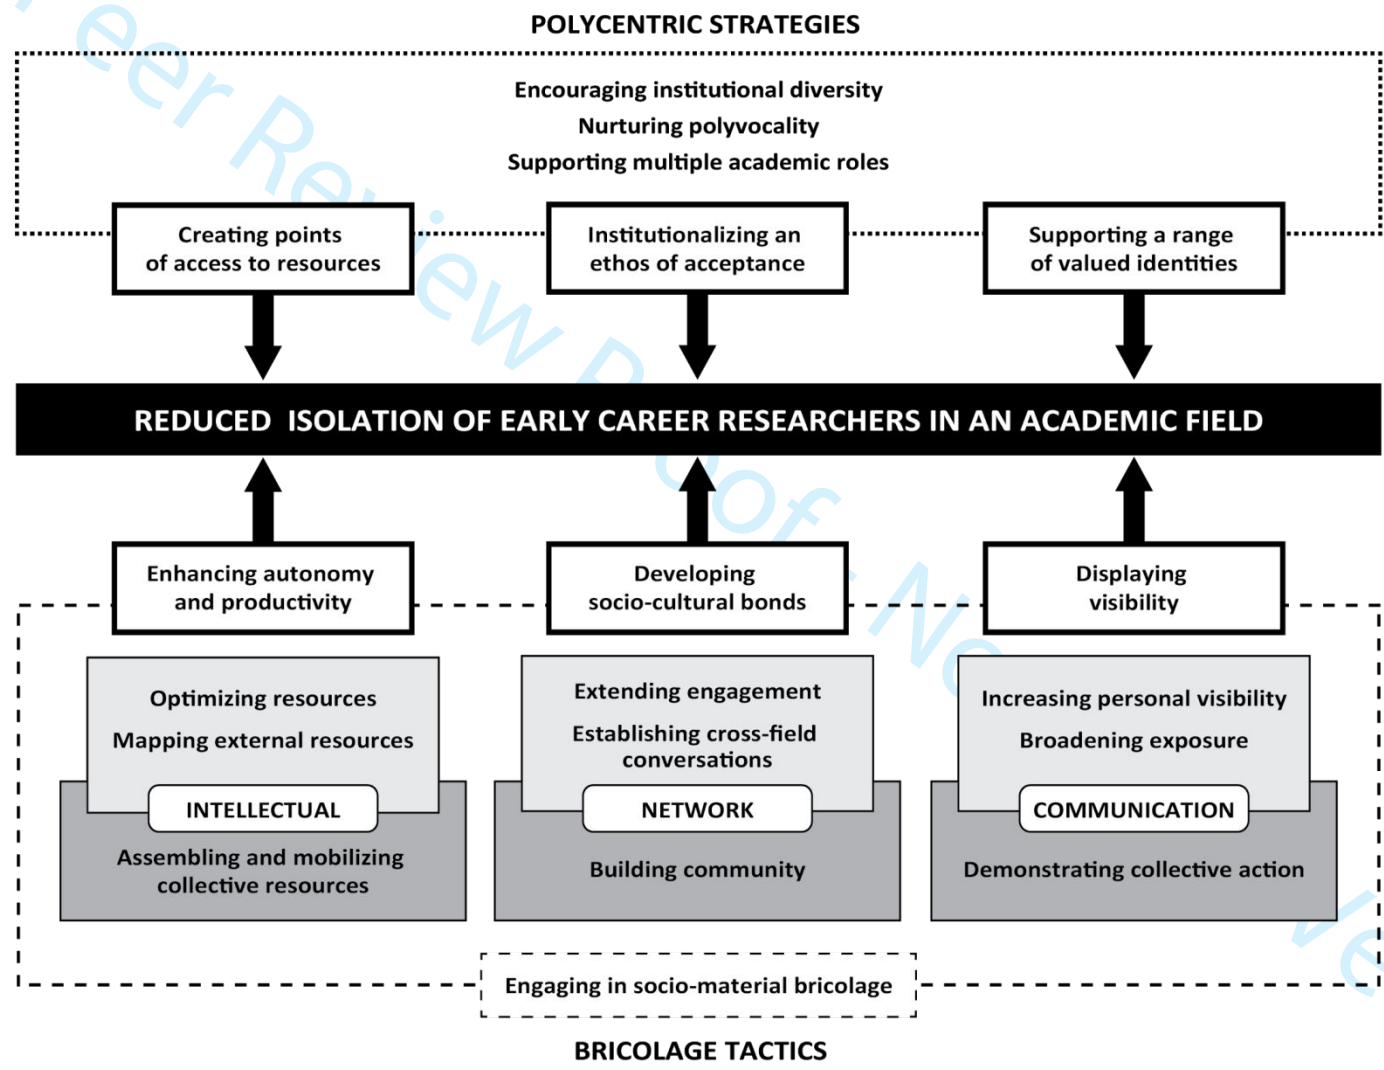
POLYCENTRIC STRATEGIES

Encouraging institutional diversity
Nurturing polyvocality
Supporting multiple academic roles

Creating points of access to resources

Institutionalizing an ethos of acceptance

Supporting a range of valued identities

REDUCED ISOLATION OF EARLY CAREER RESEARCHERS IN AN ACADEMIC FIELD

Enhancing autonomy and productivity

Developing socio-cultural bonds

Displaying visibility

Optimizing resources
Mapping external resources
INTELLECTUAL
Assembling and mobilizing collective resources

Extending engagement
Establishing cross-field conversations
NETWORK
Building community

Increasing personal visibility
Broadening exposure
COMMUNICATION
Demonstrating collective action

Engaging in socio-material bricolage

BRICOLAGE TACTICS

eer Review Proof - Not ve